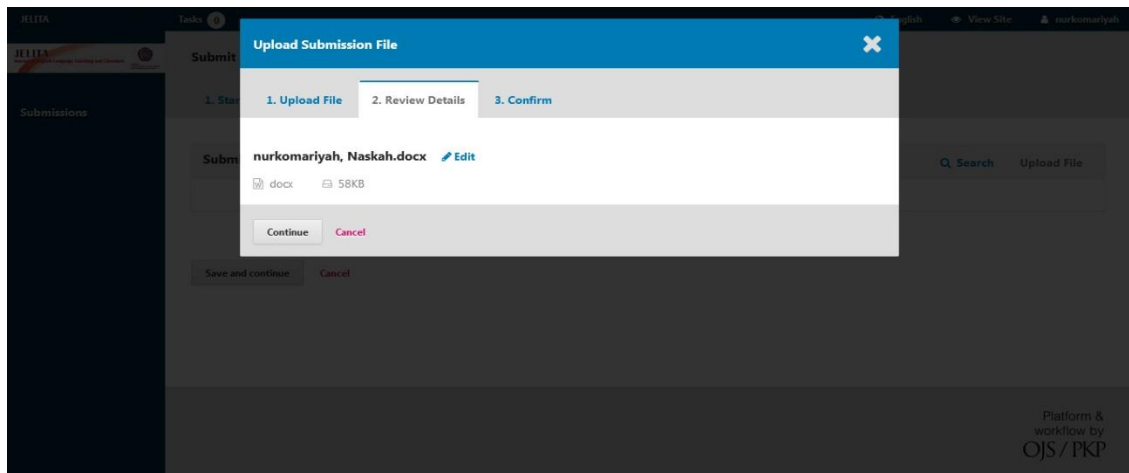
JELITA

Tasks 0

English

View Site

nurkomariyah

JELITA

Submit

Submissions

1. Star

Subm

Q Search

Upload File

Save and continue

Cancel

Upload Submission File

1. Upload File

2. Review Details

3. Confirm

nurkomariyah, Naskah.docx

Edit

docx

58KB

Continue

Cancel

Platform & workflow by OJS / PKP